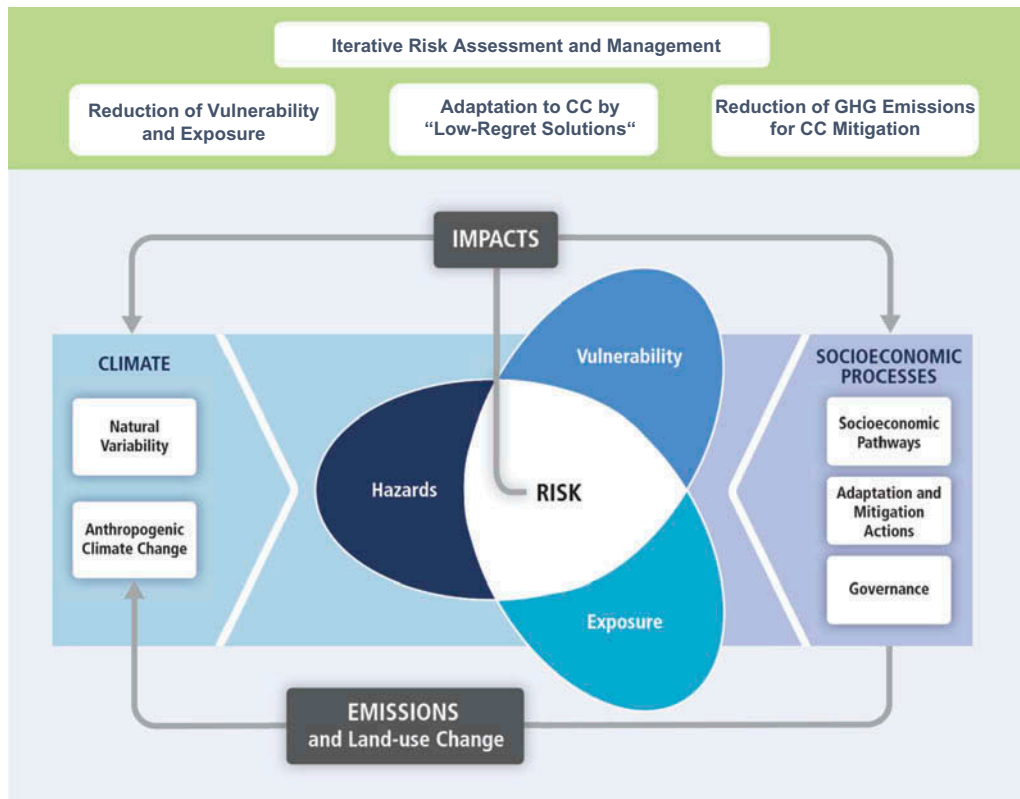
Iterative Risk Assessment and Management

Reduction of Vulnerability and Exposure

Adaptation to CC by "Low-Regret Solutions"

Reduction of GHG Emissions for CC Mitigation

IMPACTS

CLIMATE

Natural Variability

Anthropogenic Climate Change

Vulnerability

Hazards

RISK

Exposure

SOCIOECONOMIC PROCESSES

Socioeconomic Pathways

Adaptation and Mitigation Actions

Governance

EMISSIONS and Land-use Change